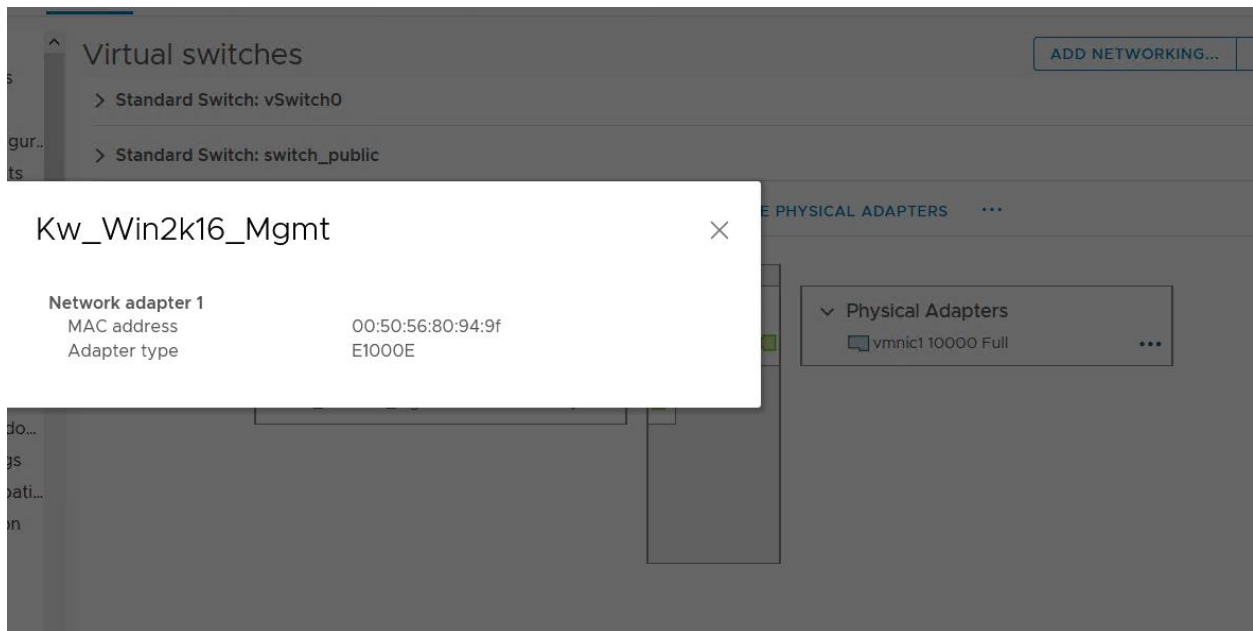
s
gur...
ts
do...
gs
pati...
on

Virtual switches

ADD NETWORKING...

> Standard Switch: vSwitch0

> Standard Switch: switch_public

E PHYSICAL ADAPTERS ···

Kw_Win2k16_Mgmt

×

Network adapter 1
MAC address 00:50:56:80:94:9f
Adapter type E1000E

Physical Adapters
vmnic1 10000 Full ···